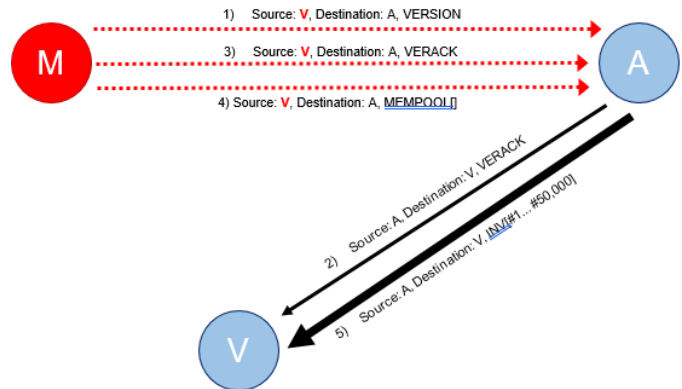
M

1) Source: V, Destination: A, VERSION

3) Source: V, Destination: A, VERACK

4) Source: V, Destination: A, MEMPOOL[]

A

2) Source: A, Destination: V, VERACK

5) Source: A, Destination: V, INV[#1...#50,000]

V